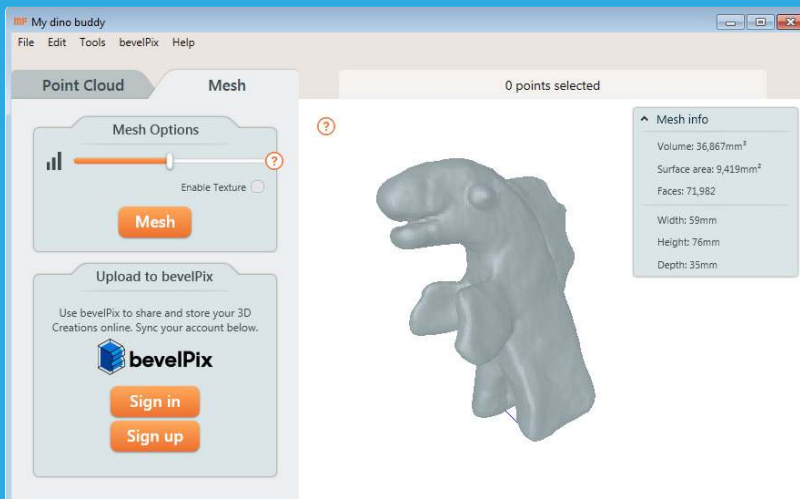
MF My dino buddy

File Edit Tools bevelPix Help

Point Cloud Mesh

0 points selected

Mesh Options

?

Enable Texture

Mesh

Upload to bevelPix

Use bevelPix to share and store your 3D Creations online. Sync your account below.

bevelPix

Sign in

Sign up

?

Mesh info

Volume: 36,867mm$^3$

Surface area: 9,419mm$^2$

Faces: 71,982

Width: 59mm

Height: 76mm

Depth: 35mm